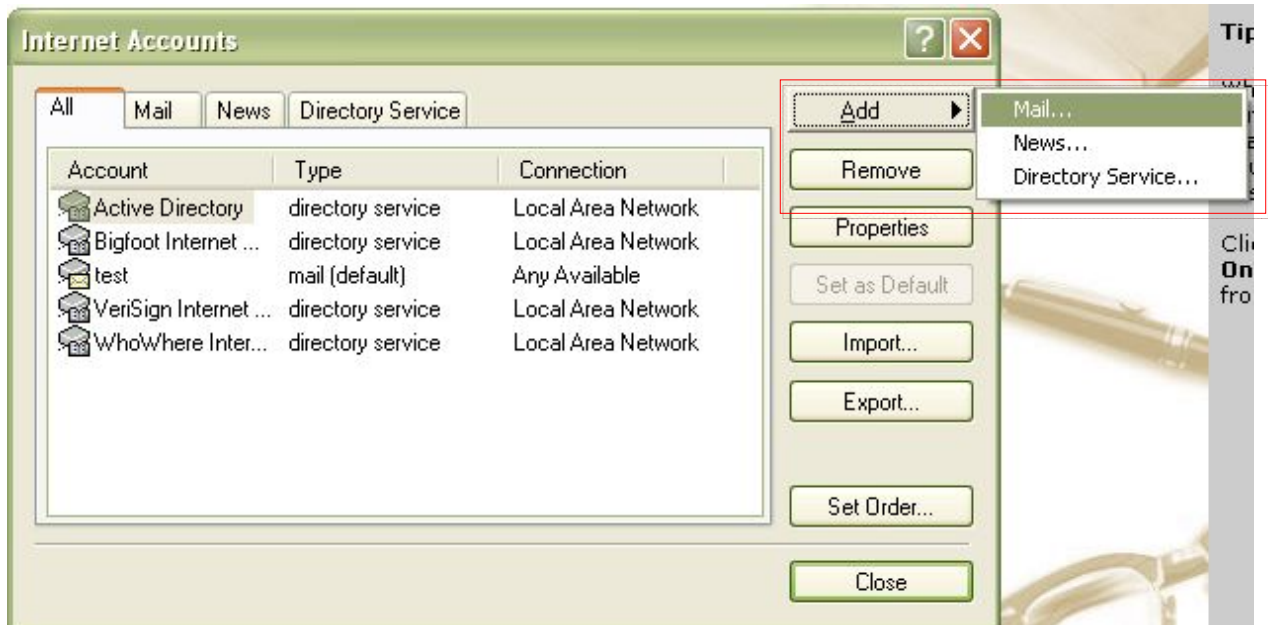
Internet Accounts

All | Mail | News | Directory Service

| Account | Type | Connection |
|---|---|---|
| Active Directory | directory service | Local Area Network |
| Bigfoot Internet ... | directory service | Local Area Network |
| test | mail (default) | Any Available |
| VeriSign Internet ... | directory service | Local Area Network |
| WhoWhere Inter... | directory service | Local Area Network |

Add
Remove
Properties
Set as Default
Import...
Export...
Set Order...
Close

Mail...
News...
Directory Service...

Tip
Cli
On
fro